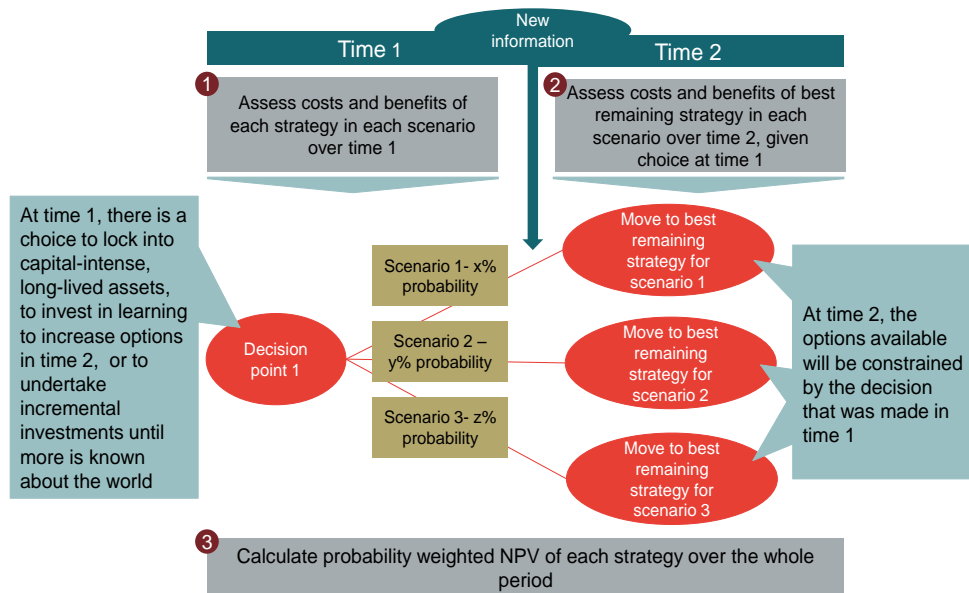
New information

Time 1

Time 2

1
Assess costs and benefits of each strategy in each scenario over time 1

2
Assess costs and benefits of best remaining strategy in each scenario over time 2, given choice at time 1

At time 1, there is a choice to lock into capital-intense, long-lived assets, to invest in learning to increase options in time 2, or to undertake incremental investments until more is known about the world

Decision point 1

Scenario 1- x% probability

Scenario 2 – y% probability

Scenario 3- z% probability

Move to best remaining strategy for scenario 1

Move to best remaining strategy for scenario 2

Move to best remaining strategy for scenario 3

At time 2, the options available will be constrained by the decision that was made in time 1

3
Calculate probability weighted NPV of each strategy over the whole period